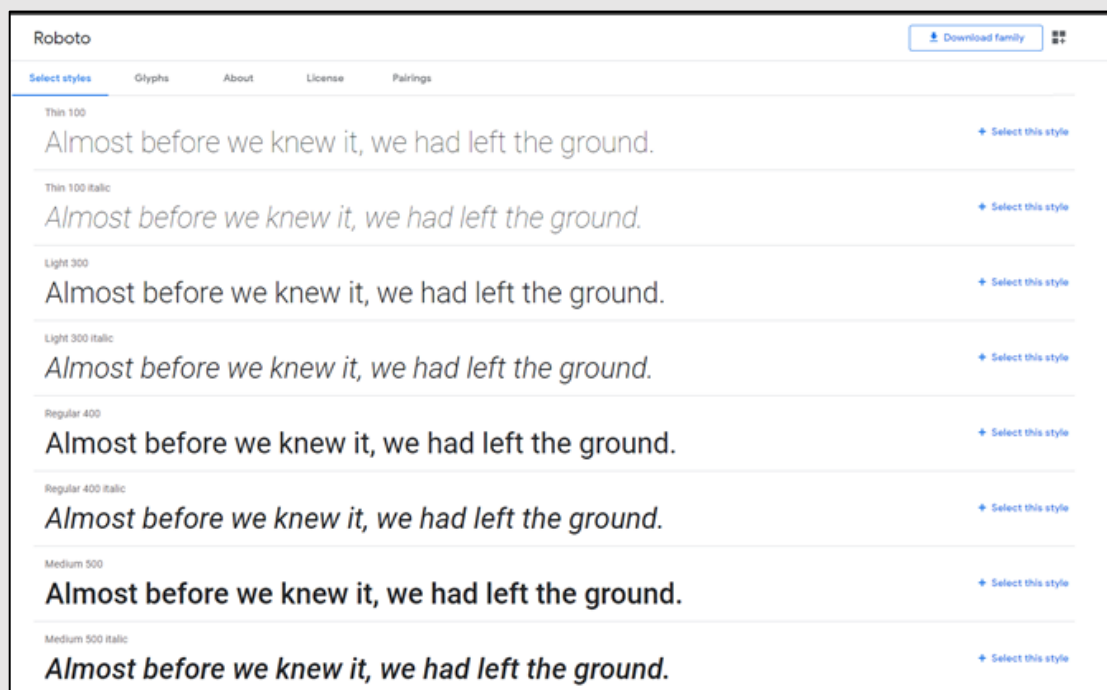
Roboto

Download family

Select styles Glyphs About License Pairings

Thin 100
Almost before we knew it, we had left the ground.
+ Select this style

Thin 100 italic
Almost before we knew it, we had left the ground.
+ Select this style

Light 300
Almost before we knew it, we had left the ground.
+ Select this style

Light 300 italic
Almost before we knew it, we had left the ground.
+ Select this style

Regular 400
Almost before we knew it, we had left the ground.
+ Select this style

Regular 400 italic
Almost before we knew it, we had left the ground.
+ Select this style

Medium 500
Almost before we knew it, we had left the ground.
+ Select this style

Medium 500 italic
Almost before we knew it, we had left the ground.
+ Select this style